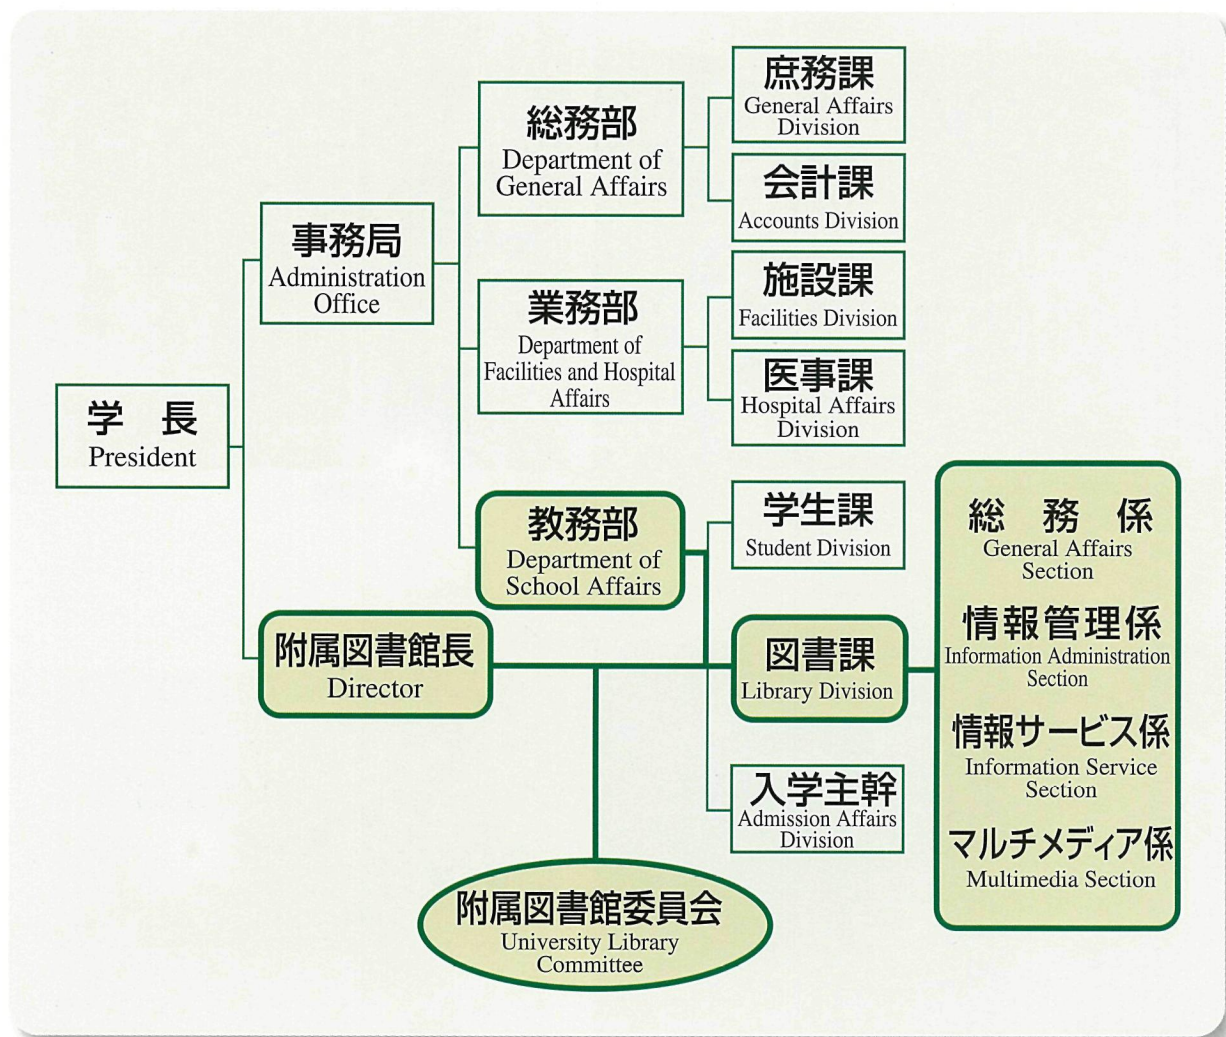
学 長
President

事務局
Administration Office

総務部
Department of General Affairs

庶務課
General Affairs Division

会計課
Accounts Division

業務部
Department of Facilities and Hospital Affairs

施設課
Facilities Division

医事課
Hospital Affairs Division

教務部
Department of School Affairs

学生課
Student Division

図書課
Library Division

入学主幹
Admission Affairs Division

総 務 係
General Affairs Section

情報管理係
Information Administration Section

情報サービス係
Information Service Section

マルチメディア係
Multimedia Section

附属図書館長
Director

附属図書館委員会
University Library Committee